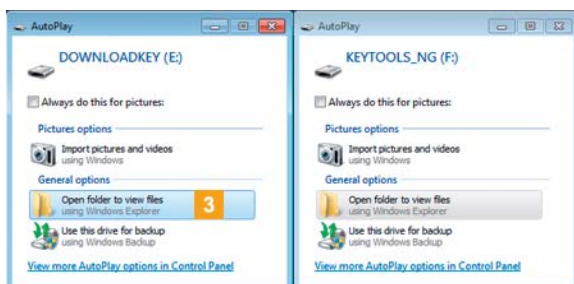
AutoPlay

DOWNLOADKEY (E:)

Always do this for pictures:

Pictures options

Import pictures and videos
using Windows

General options

Open folder to view files
using Windows Explorer

3

Use this drive for backup
using Windows Backup

View more AutoPlay options in Control Panel

AutoPlay

KEYTOOLS_NG (F:)

Always do this for pictures:

Pictures options

Import pictures and videos
using Windows

General options

Open folder to view files
using Windows Explorer

Use this drive for backup
using Windows Backup

View more AutoPlay options in Control Panel